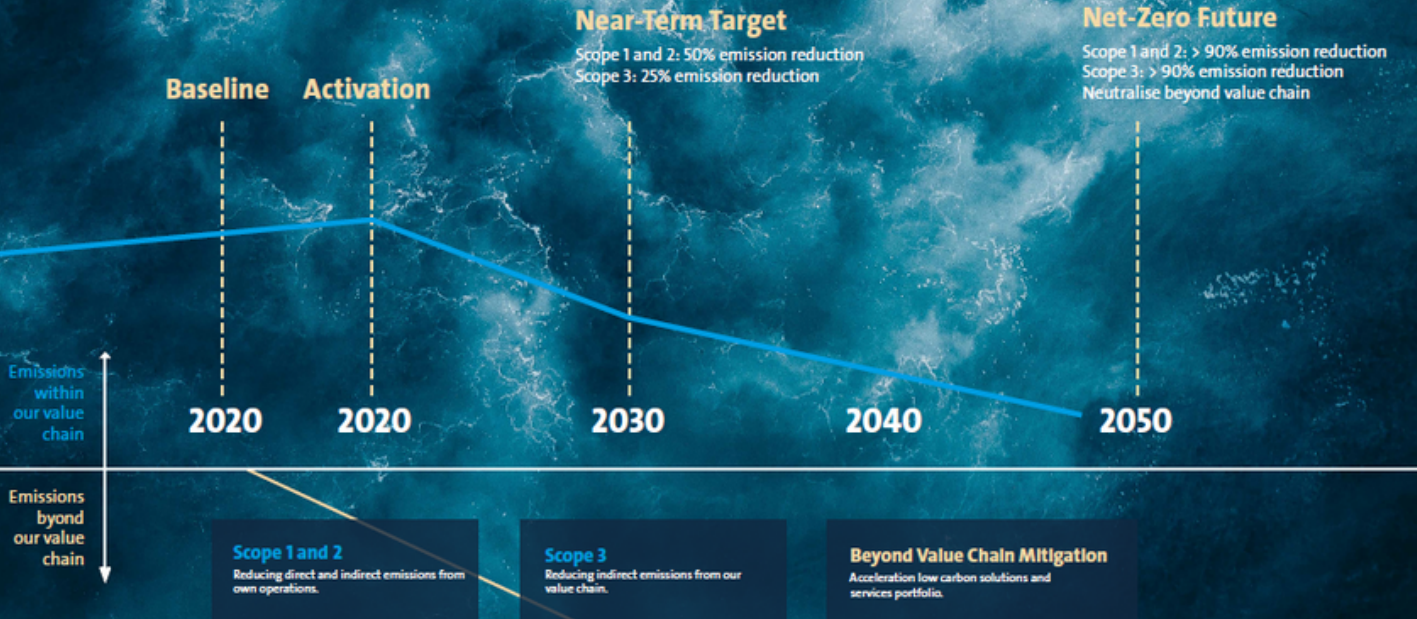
Near-Term Target

Scope 1 and 2: 50% emission reduction
Scope 3: 25% emission reduction

Net-Zero Future

Scope 1 and 2: > 90% emission reduction
Scope 3: > 90% emission reduction
Neutralise beyond value chain

Baseline

Activation

Emissions within our value chain

2020

2020

2030

2040

2050

Emissions beyond our value chain

Scope 1 and 2
Reducing direct and indirect emissions from own operations.

Scope 3
Reducing indirect emissions from our value chain.

Beyond Value Chain Mitigation
Acceleration low carbon solutions and services portfolio.